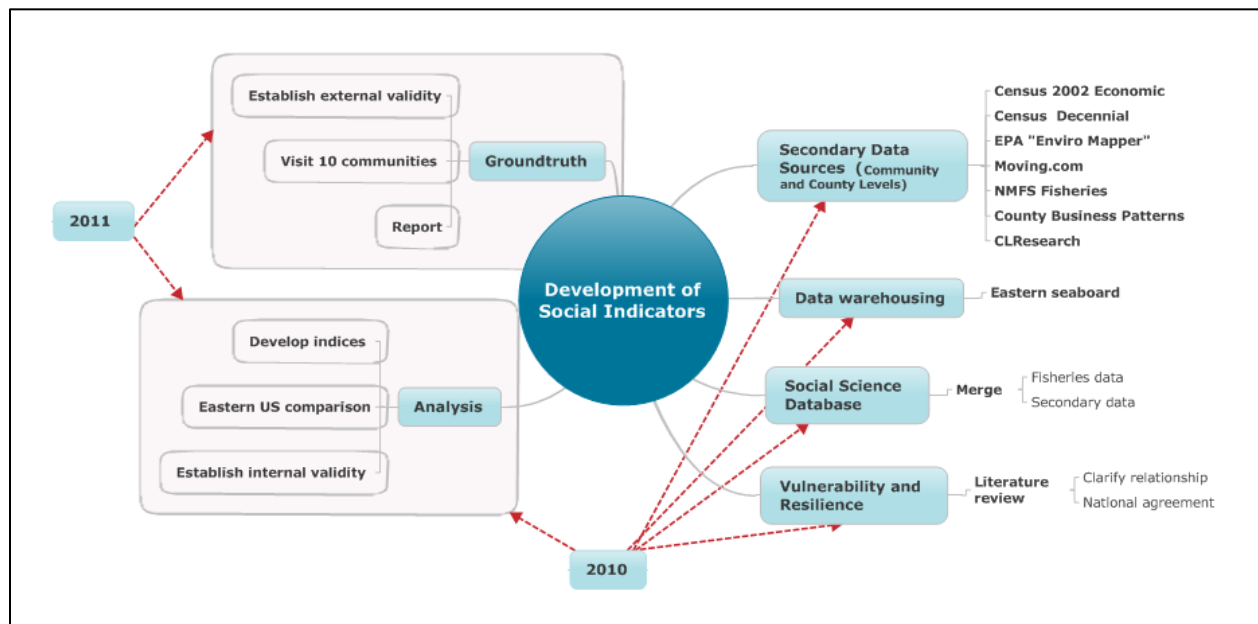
2011

Establish external validity

Visit 10 communities

Groundtruth

Report

Develop indices

Eastern US comparison

Analysis

Establish internal validity

Development of Social Indicators

Secondary Data Sources (Community and County Levels)

Census 2002 Economic
Census Decennial
EPA "Enviro Mapper"
Moving.com
NMFS Fisheries
County Business Patterns
CLResearch

Data warehousing

Eastern seaboard

Social Science Database

Merge

Fisheries data
Secondary data

Vulnerability and Resilience

Literature review

Clarify relationship
National agreement

2010